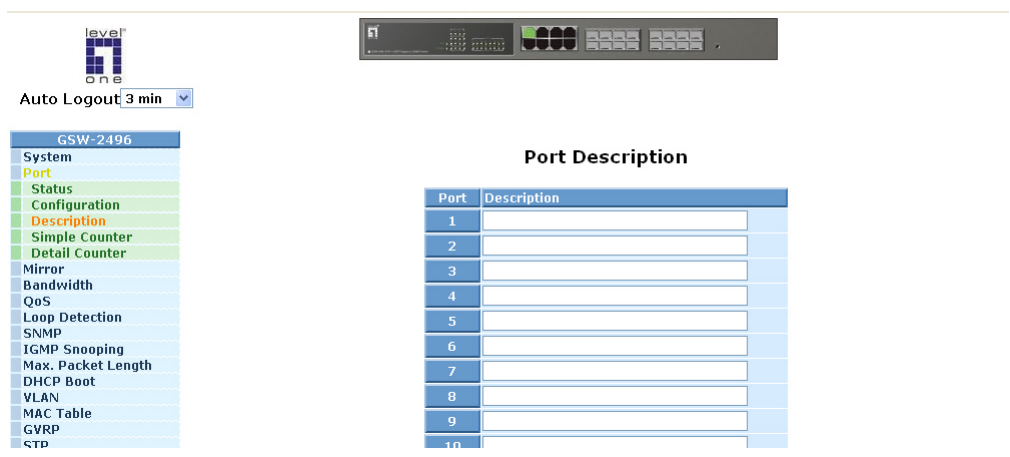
level one

Auto Logout 3 min

GSW-2496
System
Port
Status
Configuration
Description
Simple Counter
Detail Counter
Mirror
Bandwidth
QoS
Loop Detection
SNMP
IGMP Snooping
Max. Packet Length
DHCP Boot
VLAN
MAC Table
GVRP
STP

Port Description

| Port | Description |
|---|---|
| 1 | |
| 2 | |
| 3 | |
| 4 | |
| 5 | |
| 6 | |
| 7 | |
| 8 | |
| 9 | |
| 10 | |